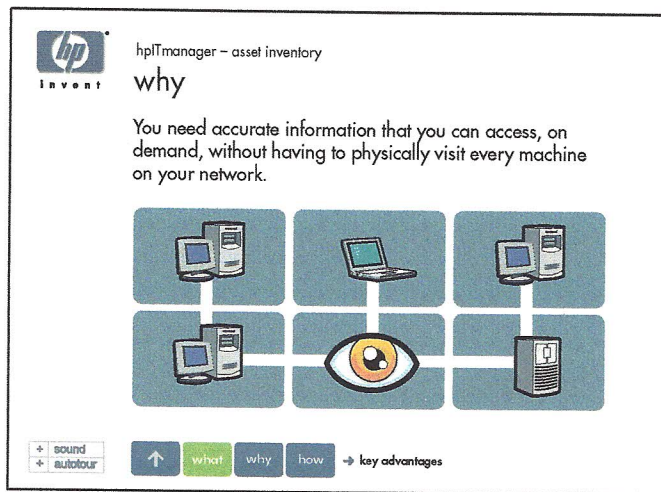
hp
invent

hpITmanager – asset inventory

why

You need accurate information that you can access, on demand, without having to physically visit every machine on your network.

+ sound
+ autotour

↑ what why how → key advantages